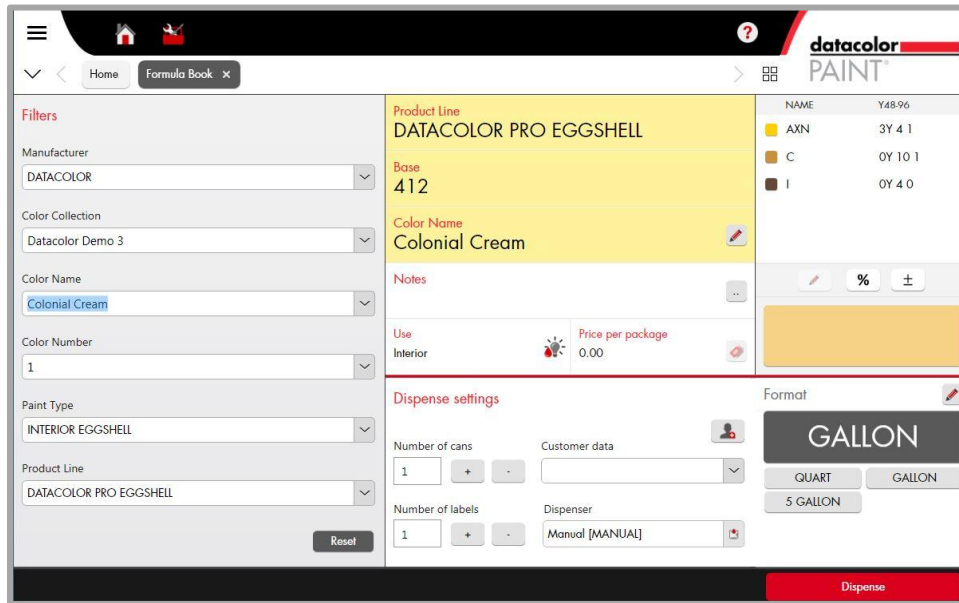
Home
Formula Book ×

datacolor
PAINT

Filters

Manufacturer
DATACOLOR

Color Collection
Datacolor Demo 3

Color Name
Colonial Cream

Color Number
1

Paint Type
INTERIOR EGGSHELL

Product Line
DATACOLOR PRO EGGSHELL

Reset

Product Line
DATACOLOR PRO EGGSHELL

Base
412

Color Name
Colonial Cream

Notes
..

Use
Interior

Price per package
0.00

Dispense settings

Number of cans
1
+
-

Customer data

Number of labels
1
+
-

Dispenser
Manual [MANUAL]

| NAME | Y48-96 |
|---|---|
| AXN | 3Y 4 1 |
| C | 0Y 10 1 |
| I | 0Y 4 0 |

%
±

Format

GALLON

QUART
GALLON
5 GALLON

Dispense